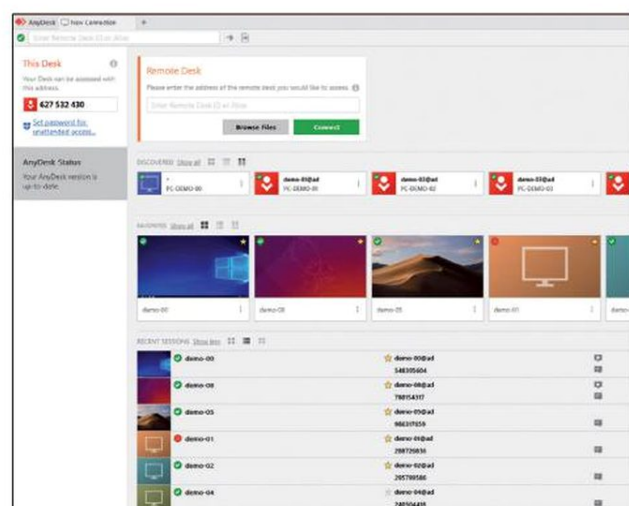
AnyDesk New Connection +

Enter Remote Desk ID or Alias

This Desk

Your Desk can be accessed with this address.

627 532 430

Set password for unattended access...

AnyDesk Status

Your AnyDesk version is up-to-date.

Remote Desk

Please enter the address of the remote desk you would like to access.

Enter Remote Desk ID or Alias

Browse Files

Connect

DISCOVERED Show all

PC-DEMO-00

demo-01@ad PC-DEMO-01

demo-02@ad PC-DEMO-02

demo-03@ad PC-DEMO-03

FAVORITES Show all

demo-00

demo-08

demo-05

demo-01

demo-

RECENT SESSIONS Show less

demo-00

demo-00@ad 348305604

demo-08

demo-08@ad 798154317

demo-05

demo-05@ad 986337059

demo-01

demo-01@ad 298726836

demo-02

demo-02@ad 295789586

demo-04

demo-04@ad 240504438